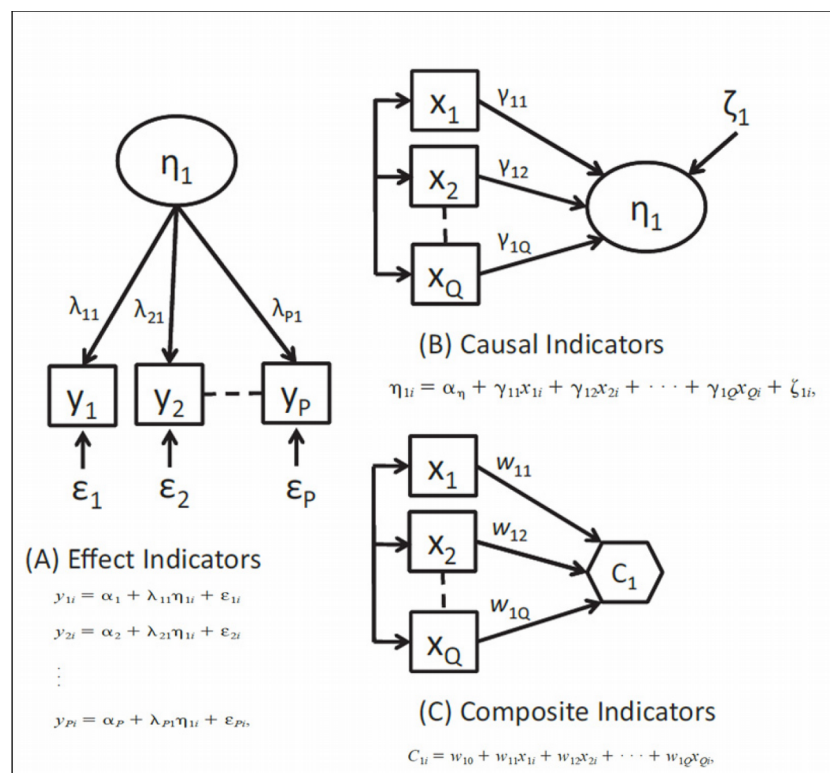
$\eta_1$

$\lambda_{11}$ $\lambda_{21}$ $\lambda_{P1}$

$y_1$ $y_2$ $y_P$

$\varepsilon_1$ $\varepsilon_2$ $\varepsilon_P$

(A) Effect Indicators

$y_{1i} = \alpha_1 + \lambda_{11}\eta_{1i} + \varepsilon_{1i}$

$y_{2i} = \alpha_2 + \lambda_{21}\eta_{1i} + \varepsilon_{2i}$

$\vdots$

$y_{Pi} = \alpha_P + \lambda_{P1}\eta_{1i} + \varepsilon_{Pi},$

$x_1$ $\gamma_{11}$ $\zeta_1$

$x_2$ $\gamma_{12}$

$\eta_1$

$\gamma_{1Q}$

$x_Q$

(B) Causal Indicators

$\eta_{1i} = \alpha_\eta + \gamma_{11}x_{1i} + \gamma_{12}x_{2i} + \cdots + \gamma_{1Q}x_{Qi} + \zeta_{1i},$

$x_1$ $w_{11}$

$x_2$ $w_{12}$

$C_1$

$w_{1Q}$

$x_Q$

(C) Composite Indicators

$C_{1i} = w_{10} + w_{11}x_{1i} + w_{12}x_{2i} + \cdots + w_{1Q}x_{Qi},$